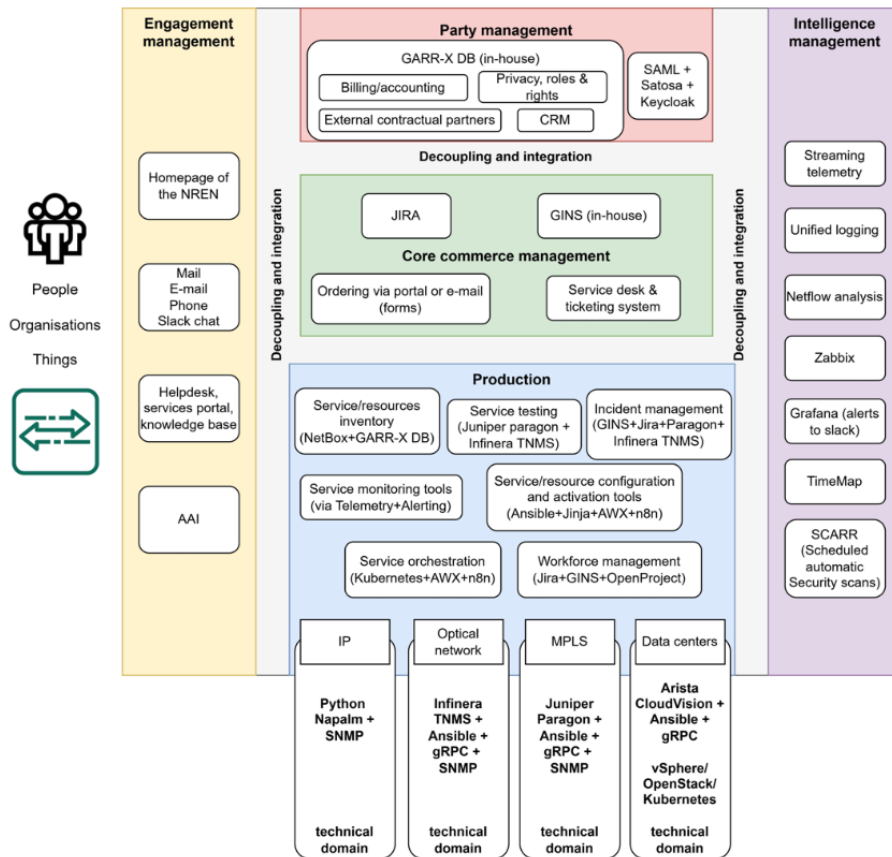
People

Organisations

Things

Engagement management

Homepage of the NREN

Mail
E-mail
Phone
Slack chat

Helpdesk, services portal, knowledge base

AAI

Decoupling and integration

Party management

GARR-X DB (in-house)

Billing/accounting

Privacy, roles & rights

External contractual partners

CRM

SAML + Satosa + Keycloak

Decoupling and integration

JIRA

GINS (in-house)

Core commerce management

Ordering via portal or e-mail (forms)

Service desk & ticketing system

Production

Service/resources inventory (NetBox+GARR-X DB)

Service testing (Juniper paragon + Infinera TNMS)

Incident management (GINS+Jira+Paragon+ Infinera TNMS)

Service monitoring tools (via Telemetry+Alerting)

Service/resource configuration and activation tools (Ansible+Jinja+AWX+n8n)

Service orchestration (Kubernetes+AWX+n8n)

Workforce management (Jira+GINS+OpenProject)

IP

Python Napalm + SNMP

technical domain

Optical network

Infinera TNMS + Ansible + gRPC + SNMP

technical domain

MPLS

Juniper Paragon + Ansible + gRPC + SNMP

technical domain

Data centers

Arista CloudVision + Ansible + gRPC

vSphere/ OpenStack/ Kubernetes

technical domain

Decoupling and integration

Intelligence management

Streaming telemetry

Unified logging

Netflow analysis

Zabbix

Grafana (alerts to slack)

TimeMap

SCARR (Scheduled automatic Security scans)